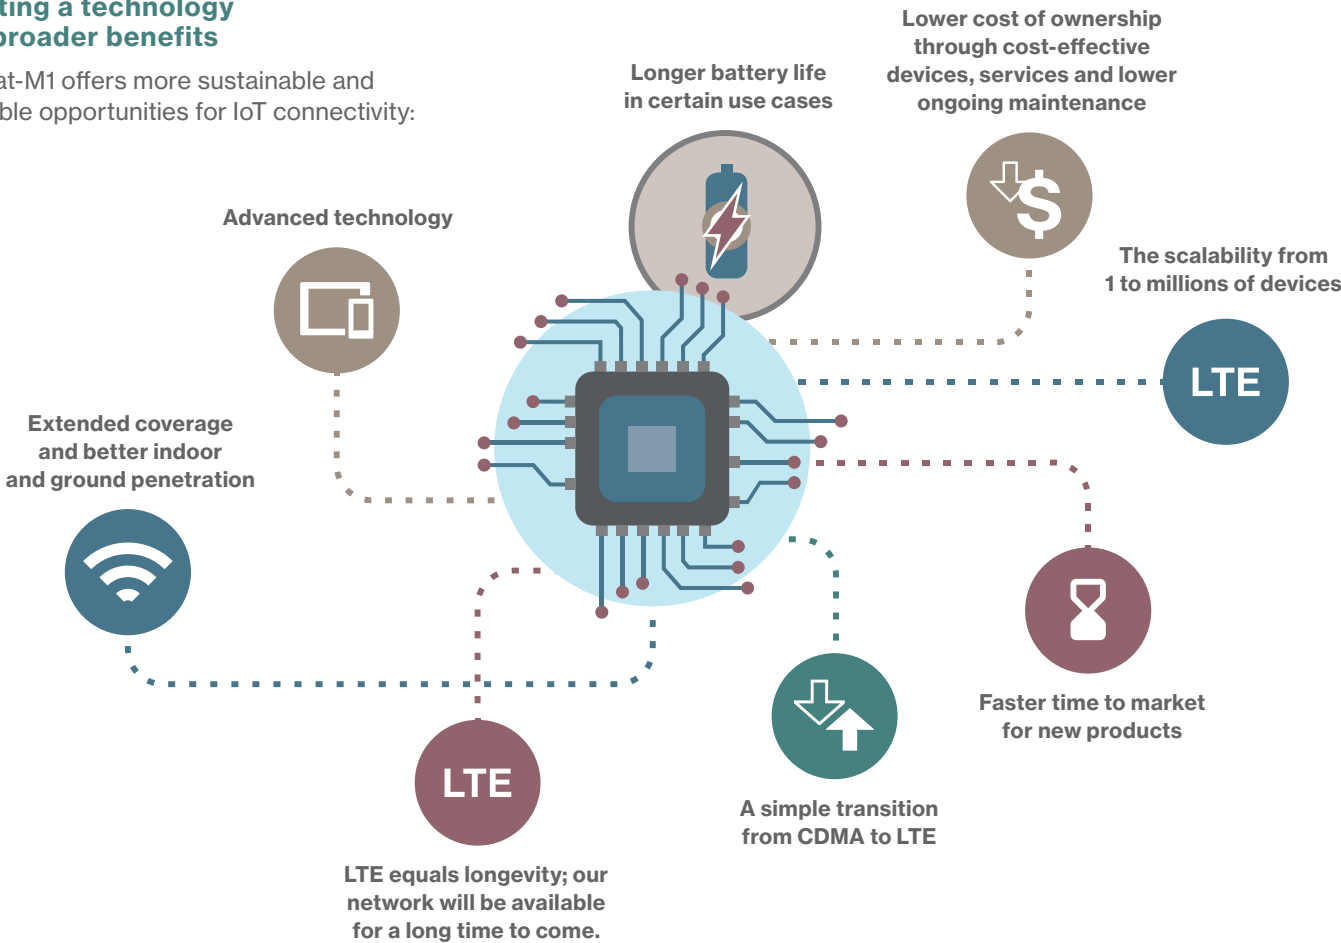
ting a technology
broader benefits

at-M1 offers more sustainable and
ble opportunities for IoT connectivity:

Longer battery life
in certain use cases

Lower cost of ownership
through cost-effective
devices, services and lower
ongoing maintenance

Advanced technology

The scalability from
1 to millions of devices

LTE

Extended coverage
and better indoor
and ground penetration

Faster time to market
for new products

LTE

A simple transition
from CDMA to LTE

LTE equals longevity; our
network will be available
for a long time to come.